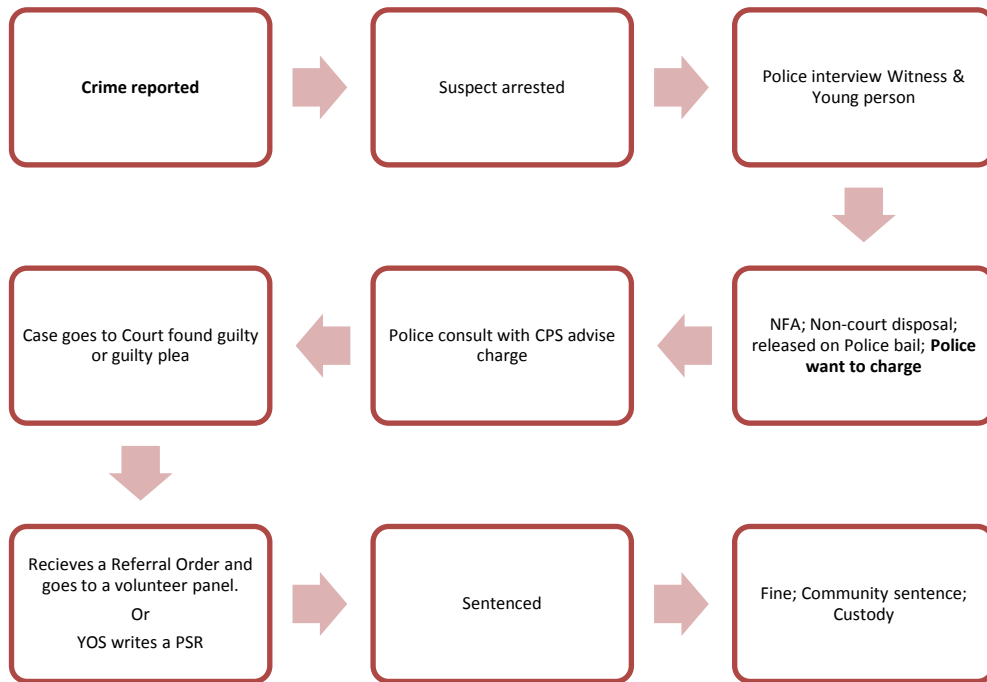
**Crime reported**

Suspect arrested

Police interview Witness & Young person

NFA; Non-court disposal; released on Police bail; **Police want to charge**

Police consult with CPS advise charge

Case goes to Court found guilty or guilty plea

Recieves a Referral Order and goes to a volunteer panel.
Or
YOS writes a PSR

Sentenced

Fine; Community sentence; Custody